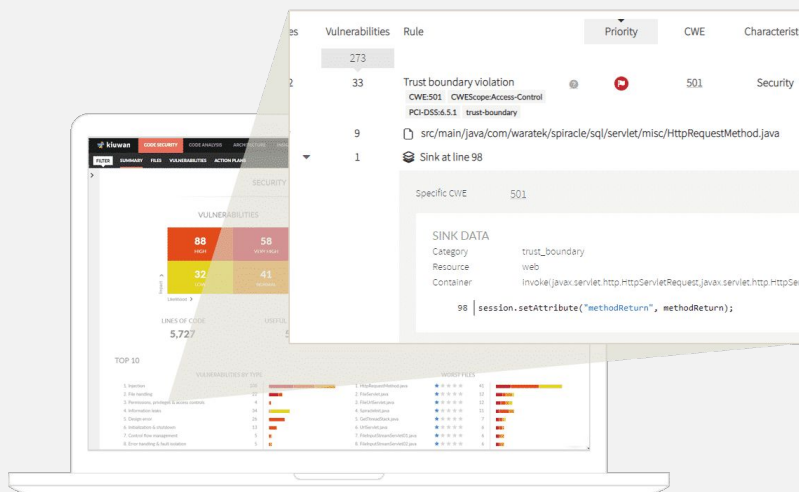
es | Vulnerabilities | Rule | Priority | CWE | Characterist
273
2 | 33 | Trust boundary violation | | 501 | Security

CWE:501 CWEScope:Access-Control
PCI-DSS:6.5.1 trust-boundary

9 src/main/java/com/waratek/spiracle/sql/servlet/misc/HttpRequestMethod.java
1 Sink at line 98

Specific CWE 501

SINK DATA
Category trust_boundary
Resource web
Container invoke(javax.servlet.http.HttpServletRequest,javax.servlet.http.HttpSe

98 session.setAttribute("methodReturn", methodReturn);

kiuwan CODE SECURITY CODE ANALYSIS ARCHITECTURE
FILTER SUMMARY FILES VULNERABILITIES ACTION PLANS
SECURITY
VULNERABILITIES
88 HIGH
58 VERY HIGH
32 LOW
41 MEDIUM
LINES OF CODE
5,727
TOP 10
VULNERABILITIES BY TYPE
WORST FILES
1. Injection
2. File handling
3. Permissions, privileges & access controls
4. Information leaks
5. Design error
6. Initialization & shutdown
7. Control flow management
8. Error handling & fault isolation
1. HttpRequestMethod.java
2. Fileservlet.java
3. FileUrlServlet.java
4. SpiracleInit.java
5. GetThreadStack.java
6. UrlServlet.java
7. FileInputStreamServlet01.java
8. FileInputStreamServlet02.java